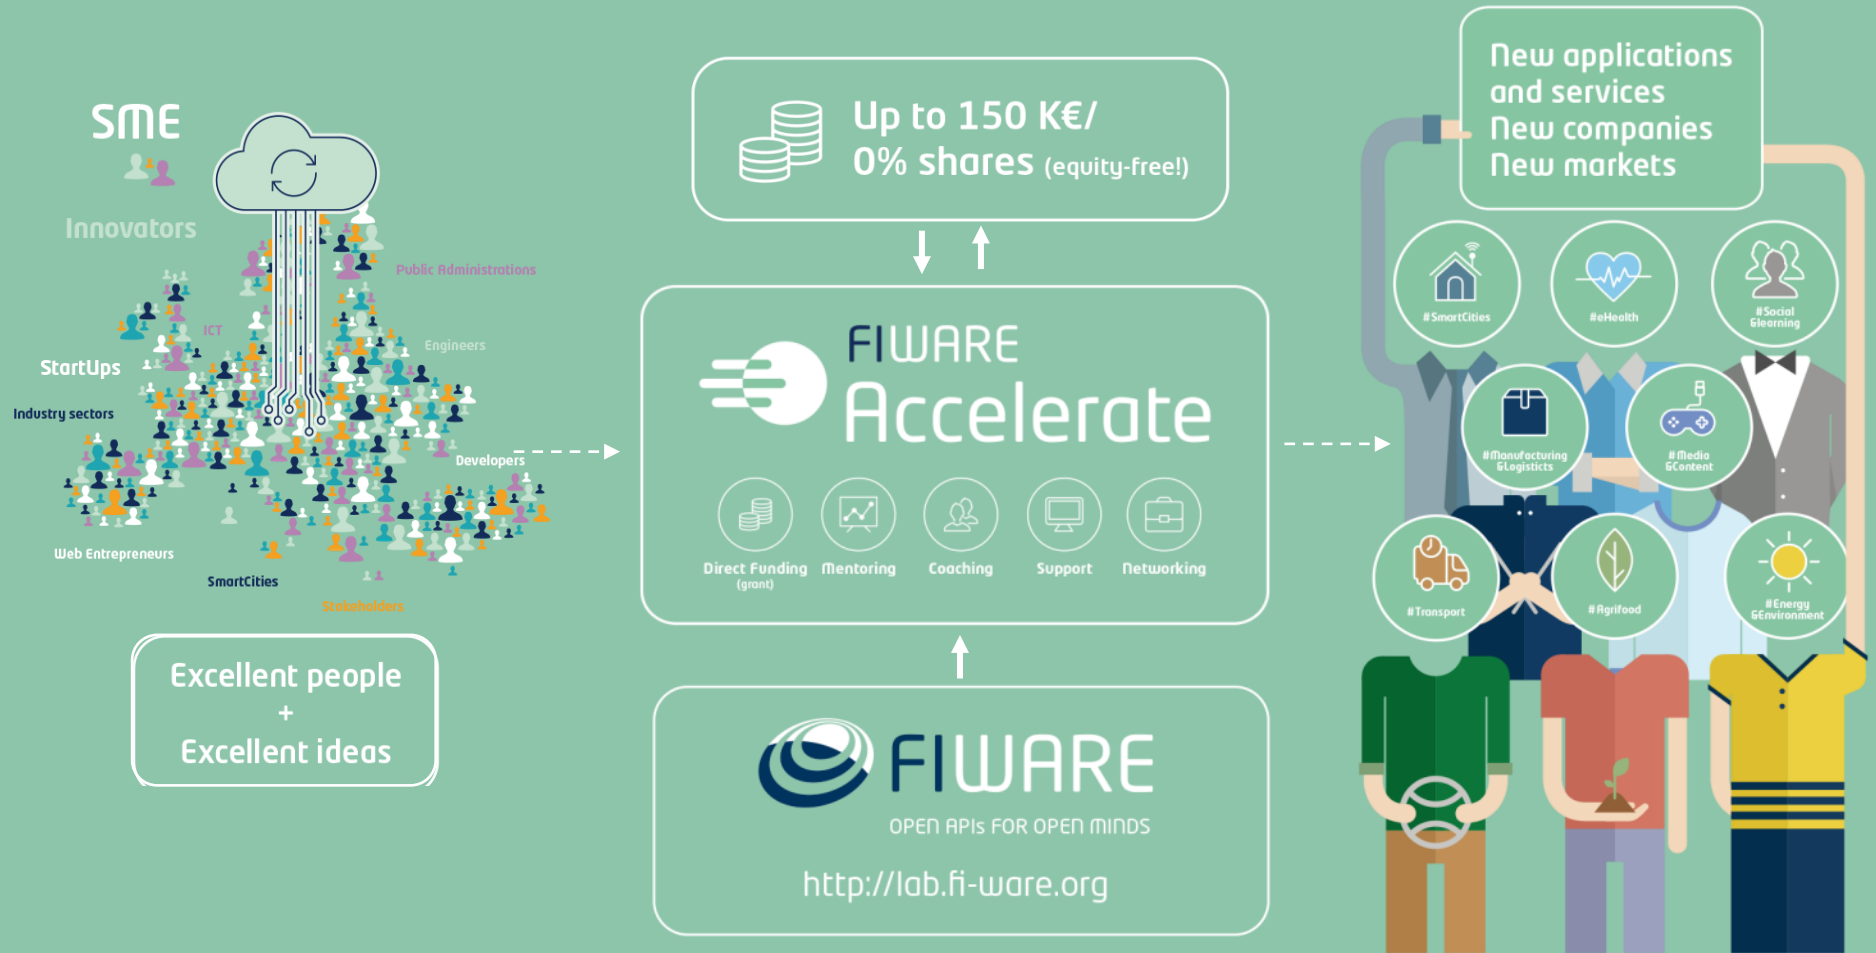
SME

Innovators

Public Administrations

ICT

Engineers

StartUps

Industry sectors

Developers

Web Entrepreneurs

SmartCities

Stakeholders

Excellent people
+
Excellent ideas

Up to 150 K€/
0% shares (equity-free!)

FIWARE
Accelerate

Direct Funding (grant)

Mentoring

Coaching

Support

Networking

FIWARE
OPEN APIs FOR OPEN MINDS

http://lab.fi-ware.org

New applications and services
New companies
New markets

#SmartCities

#eHealth

#Social &Learning

#Manufacturing &Logisticts

#Media &Content

#Transport

#Agrifood

#Energy &Environment